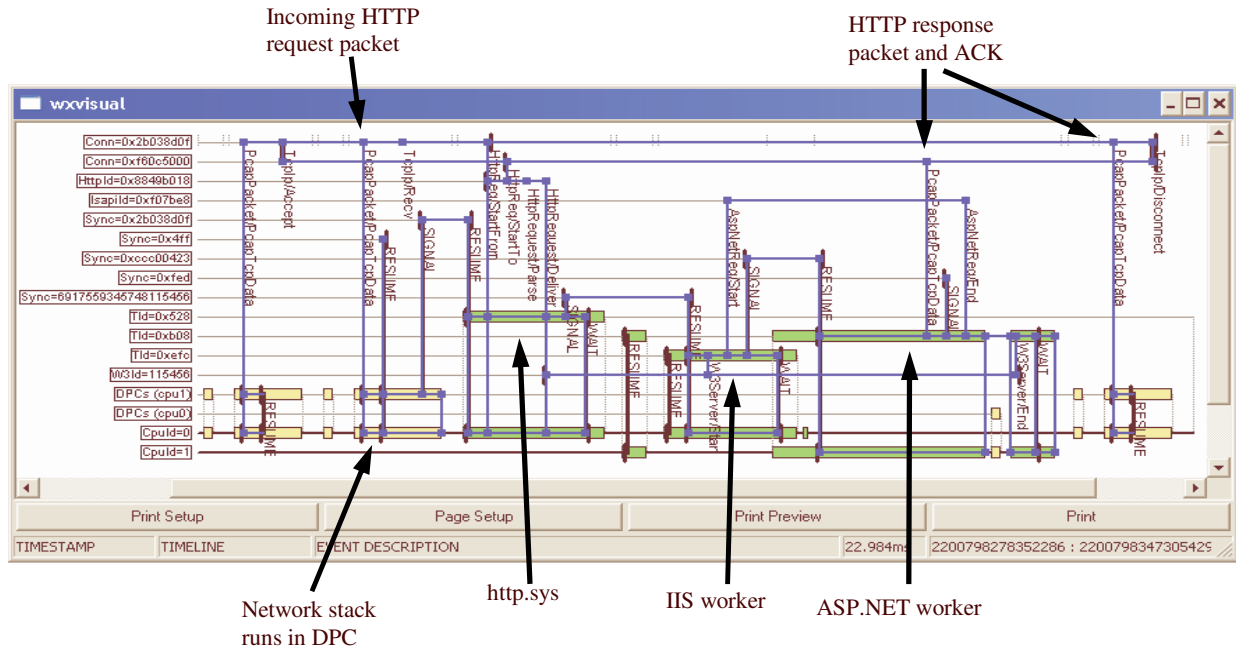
Incoming HTTP request packet

HTTP response packet and ACK

wxvisual

Conn=0x2b038d0f
Conn=0xf60c5000
HttpId=0x8849b018
IsapiId=0xf07be8
Sync=0x2b038d0f
Sync=0x4ff
Sync=0xccc00423
Sync=0xfed
Sync=6917559345748115456
Tld=0x528
Tld=0xb08
Tld=0xefc
W3Id=115456
DPCs (cpu1)
DPCs (cpu0)
CpuId=0
CpuId=1

PcapPacket/PcapTcpData
TcpIp/Accept
PcapPacket/PcapTcpData
TcpIp/Recv
RESUME
SIGNAL
RESUME
HttpReq/StartFrom
HttpReq/StartTo
HttpRequest/Parse
HttpRequest/Deliver
SIGNAL
WAIT
RESUME
RESUME
RESUME
RESUME
W3Server/Star
AspNetReqStart
SIGNAL
WAIT
RESUME
PcapPacket/PcapTcpData
AspNetReqEnd
SIGNAL
W3Server/End
WAIT
PcapPacket/PcapTcpData
TcpIp/Disconnect
RESUME

Print Setup
Page Setup
Print Preview
Print

TIMESTAMP
TIMELINE
EVENT DESCRIPTION
22.984ms
2200798278352286 : 220079834730542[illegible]

Network stack runs in DPC

http.sys

IIS worker

ASP.NET worker